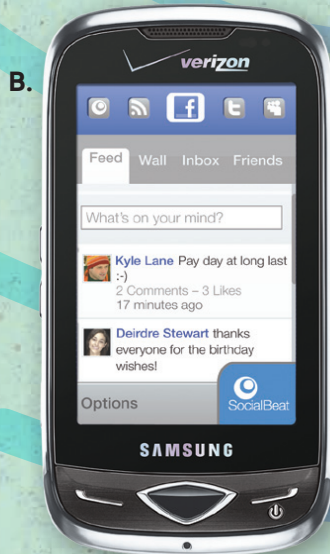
B.

verizon

Feed Wall Inbox Friends

What's on your mind?

Kyle Lane Pay day at long last :-)
2 Comments – 3 Likes
17 minutes ago

Deirdre Stewart thanks everyone for the birthday wishes!

Options

SocialBeat

SAMSUNG